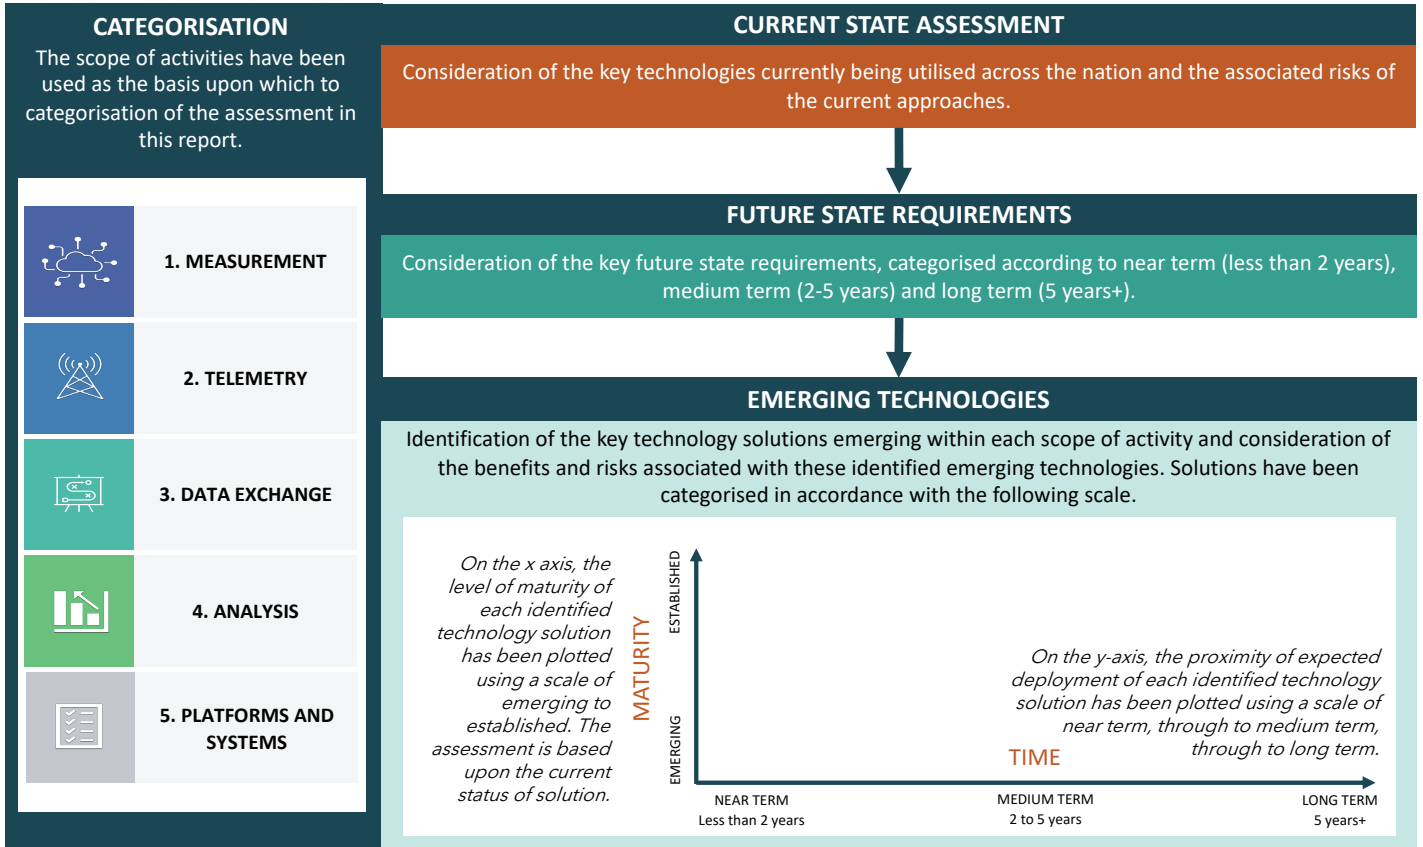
CATEGORISATION

The scope of activities have been used as the basis upon which to categorisation of the assessment in this report.

1. MEASUREMENT

2. TELEMETRY

3. DATA EXCHANGE

4. ANALYSIS

5. PLATFORMS AND SYSTEMS

CURRENT STATE ASSESSMENT

Consideration of the key technologies currently being utilised across the nation and the associated risks of the current approaches.

FUTURE STATE REQUIREMENTS

Consideration of the key future state requirements, categorised according to near term (less than 2 years), medium term (2-5 years) and long term (5 years+).

EMERGING TECHNOLOGIES

Identification of the key technology solutions emerging within each scope of activity and consideration of the benefits and risks associated with these identified emerging technologies. Solutions have been categorised in accordance with the following scale.

On the x axis, the level of maturity of each identified technology solution has been plotted using a scale of emerging to established. The assessment is based upon the current status of solution.

ESTABLISHED

MATURITY

EMERGING

On the y-axis, the proximity of expected deployment of each identified technology solution has been plotted using a scale of near term, through to medium term, through to long term.

TIME

NEAR TERM
Less than 2 years

MEDIUM TERM
2 to 5 years

LONG TERM
5 years+